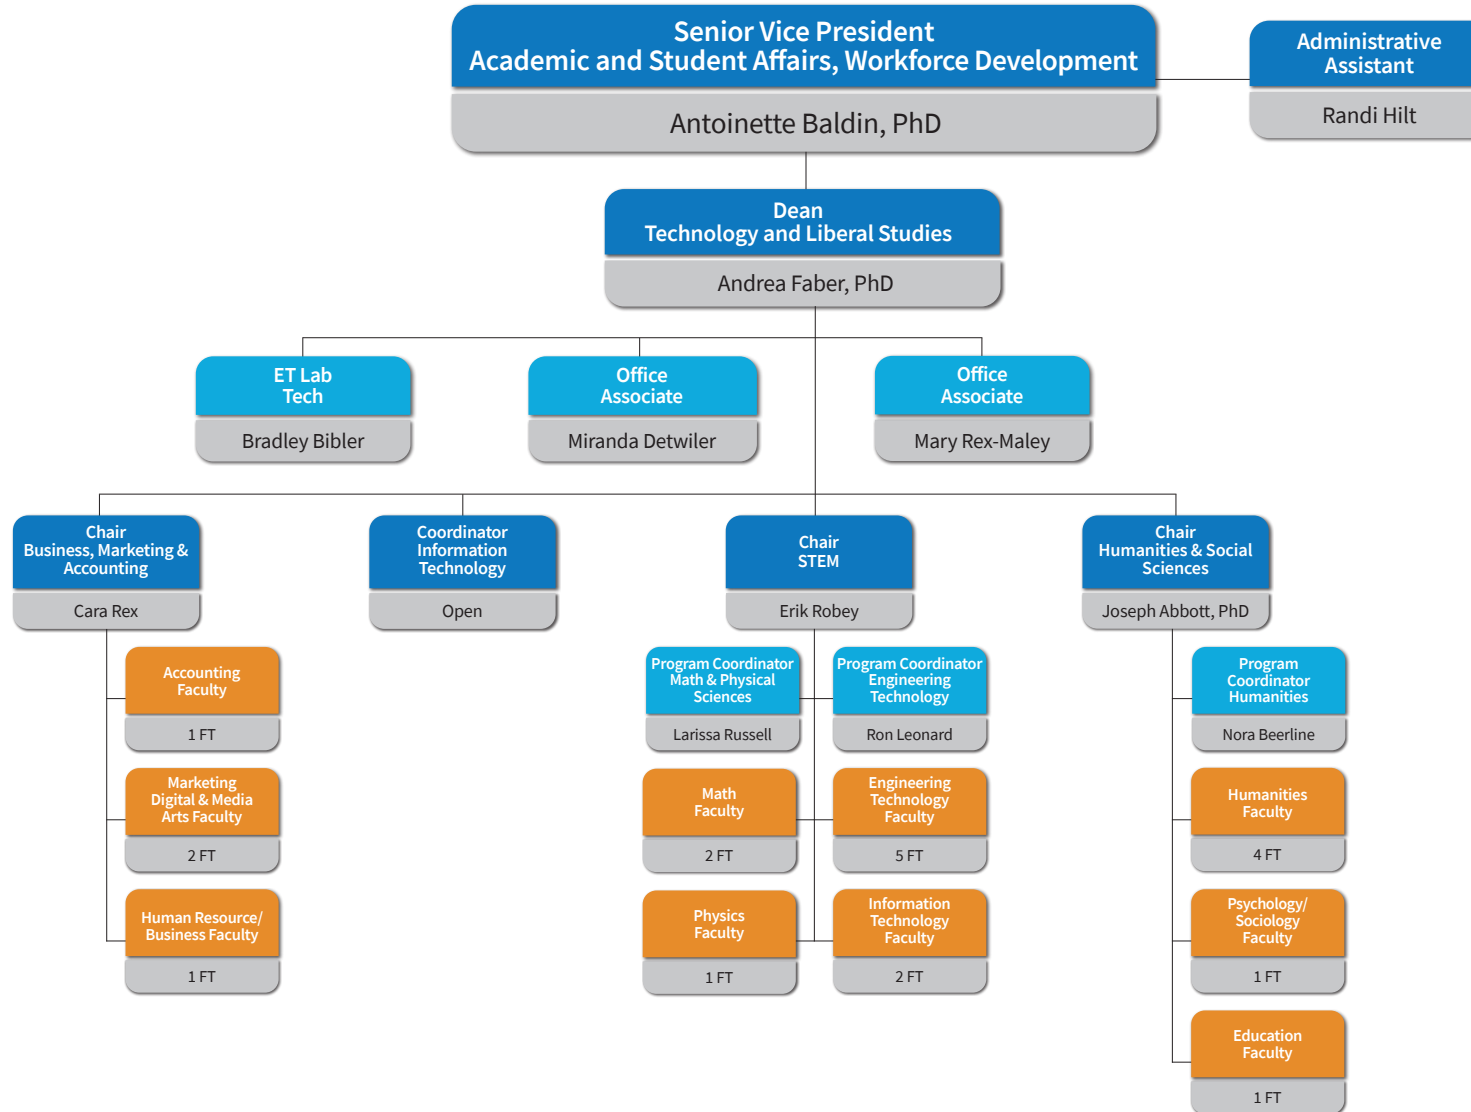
Senior Vice President
Academic and Student Affairs, Workforce Development

Antoinette Baldin, PhD

Administrative Assistant

Randi Hilt

Dean
Technology and Liberal Studies

Andrea Faber, PhD

ET Lab Tech

Bradley Bibler

Office Associate

Miranda Detwiler

Office Associate

Mary Rex-Maley

Chair
Business, Marketing & Accounting

Cara Rex

Accounting Faculty

1 FT

Marketing Digital & Media Arts Faculty

2 FT

Human Resource/ Business Faculty

1 FT

Coordinator Information Technology

Open

Chair
STEM

Erik Robey

Program Coordinator Math & Physical Sciences

Larissa Russell

Program Coordinator Engineering Technology

Ron Leonard

Math Faculty

2 FT

Engineering Technology Faculty

5 FT

Physics Faculty

1 FT

Information Technology Faculty

2 FT

Chair
Humanities & Social Sciences

Joseph Abbott, PhD

Program Coordinator Humanities

Nora Beerline

Humanities Faculty

4 FT

Psychology/ Sociology Faculty

1 FT

Education Faculty

1 FT